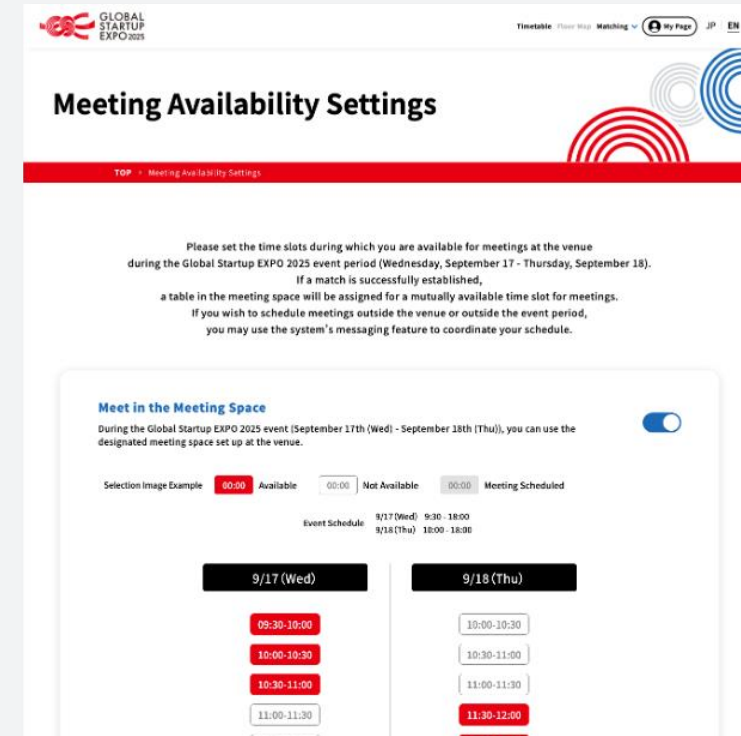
GLOBAL STARTUP EXPO 2025

Timetable Floor Map Matching My Page JP EN

Meeting Availability Settings

TOP > Meeting Availability Settings

Please set the time slots during which you are available for meetings at the venue during the Global Startup EXPO 2025 event period (Wednesday, September 17 - Thursday, September 18).
If a match is successfully established,
a table in the meeting space will be assigned for a mutually available time slot for meetings.
If you wish to schedule meetings outside the venue or outside the event period,
you may use the system's messaging feature to coordinate your schedule.

Meet in the Meeting Space

During the Global Startup EXPO 2025 event (September 17th (Wed) - September 18th (Thu)), you can use the designated meeting space set up at the venue.

Selection Image Example 00:00 Available 00:00 Not Available 00:00 Meeting Scheduled

Event Schedule 9/17(Wed) 9:30 - 18:00
9/18(Thu) 10:00 - 18:00

9/17(Wed)
09:30-10:00
10:00-10:30
10:30-11:00
11:00-11:30

9/18(Thu)
10:00-10:30
10:30-11:00
11:00-11:30
11:30-12:00